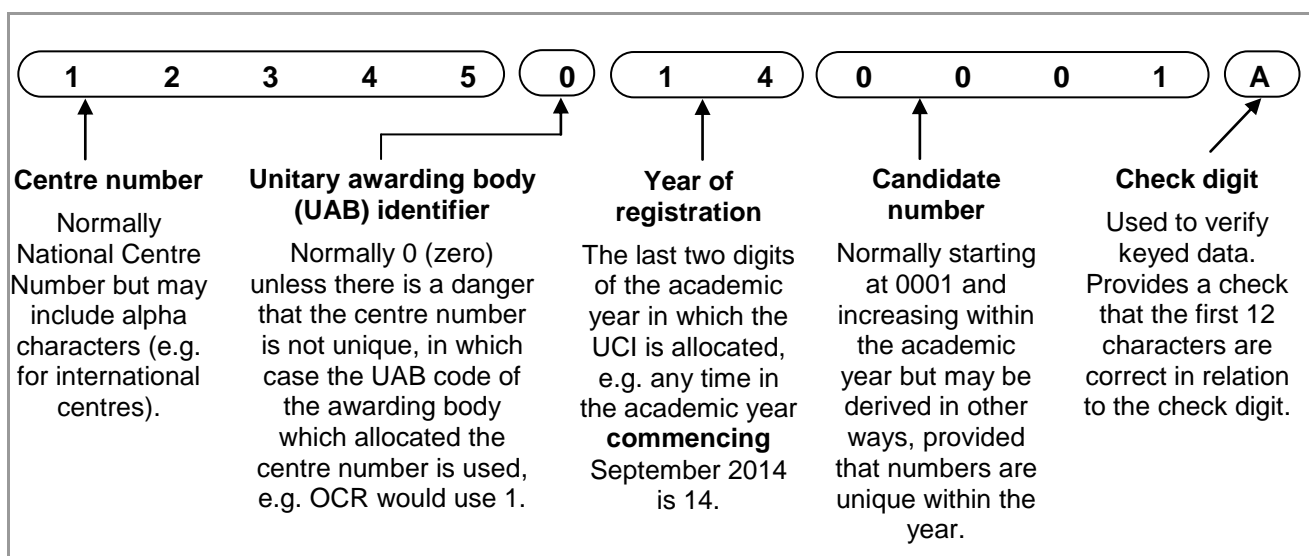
1 2 3 4 5 0 1 4 0 0 0 1 A

**Centre number**

Normally National Centre Number but may include alpha characters (e.g. for international centres).

**Unitary awarding body (UAB) identifier**

Normally 0 (zero) unless there is a danger that the centre number is not unique, in which case the UAB code of the awarding body which allocated the centre number is used, e.g. OCR would use 1.

**Year of registration**

The last two digits of the academic year in which the UCI is allocated, e.g. any time in the academic year **commencing** September 2014 is 14.

**Candidate number**

Normally starting at 0001 and increasing within the academic year but may be derived in other ways, provided that numbers are unique within the year.

**Check digit**

Used to verify keyed data. Provides a check that the first 12 characters are correct in relation to the check digit.